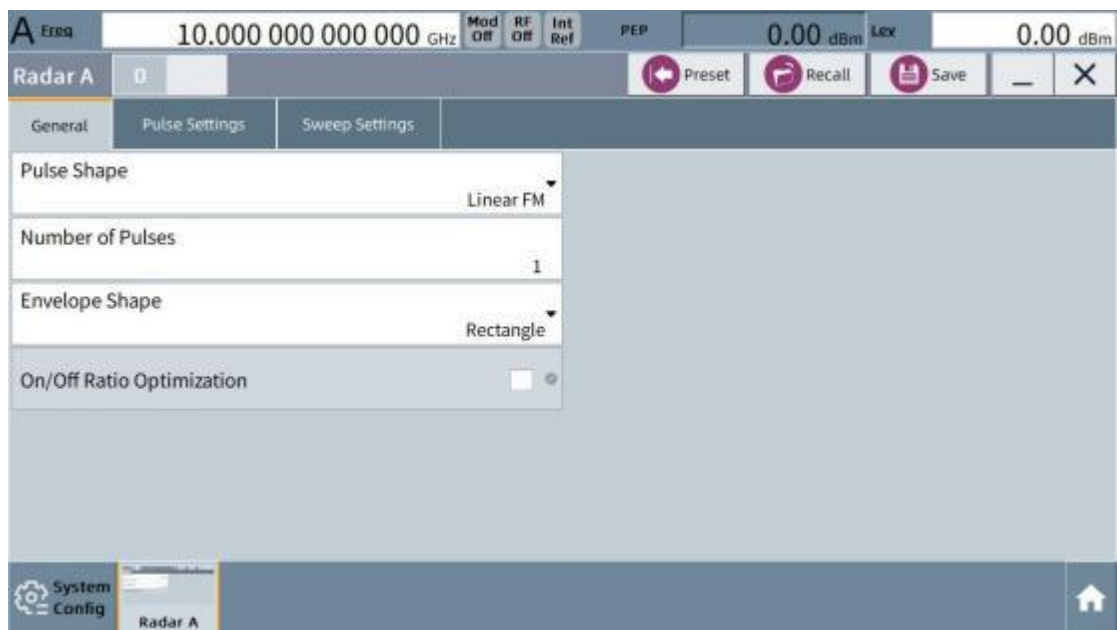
A Freq 10.000 000 000 000 GHz Mod Off RF Off Int Ref PEP 0.00 dBm Lev 0.00 dBm

Radar A 0 Preset Recall Save _ ×

General | Pulse Settings | Sweep Settings

Pulse Shape
Linear FM

Number of Pulses
1

Envelope Shape
Rectangle

On/Off Ratio Optimization

System Config | Radar A